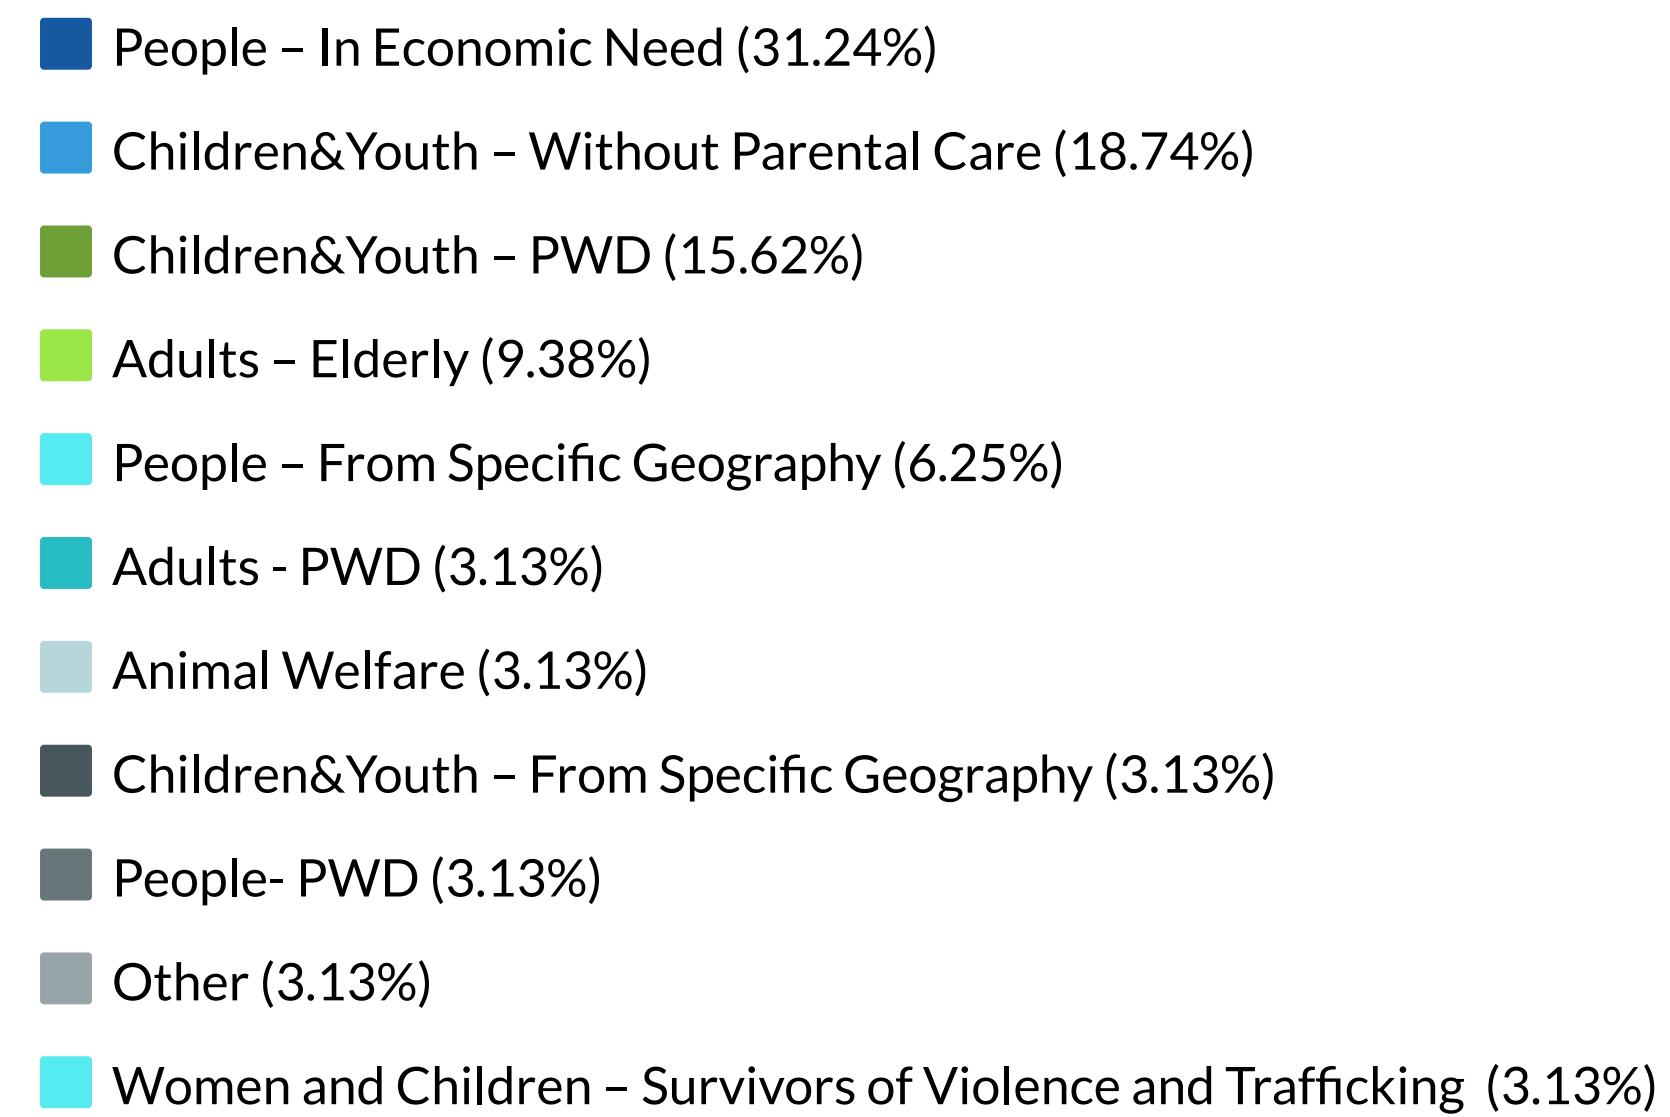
People – In Economic Need (31.24%)

Children&Youth – Without Parental Care (18.74%)

Children&Youth – PWD (15.62%)

Adults – Elderly (9.38%)

People – From Specific Geography (6.25%)

Adults - PWD (3.13%)

Animal Welfare (3.13%)

Children&Youth – From Specific Geography (3.13%)

People- PWD (3.13%)

Other (3.13%)

Women and Children – Survivors of Violence and Trafficking (3.13%)